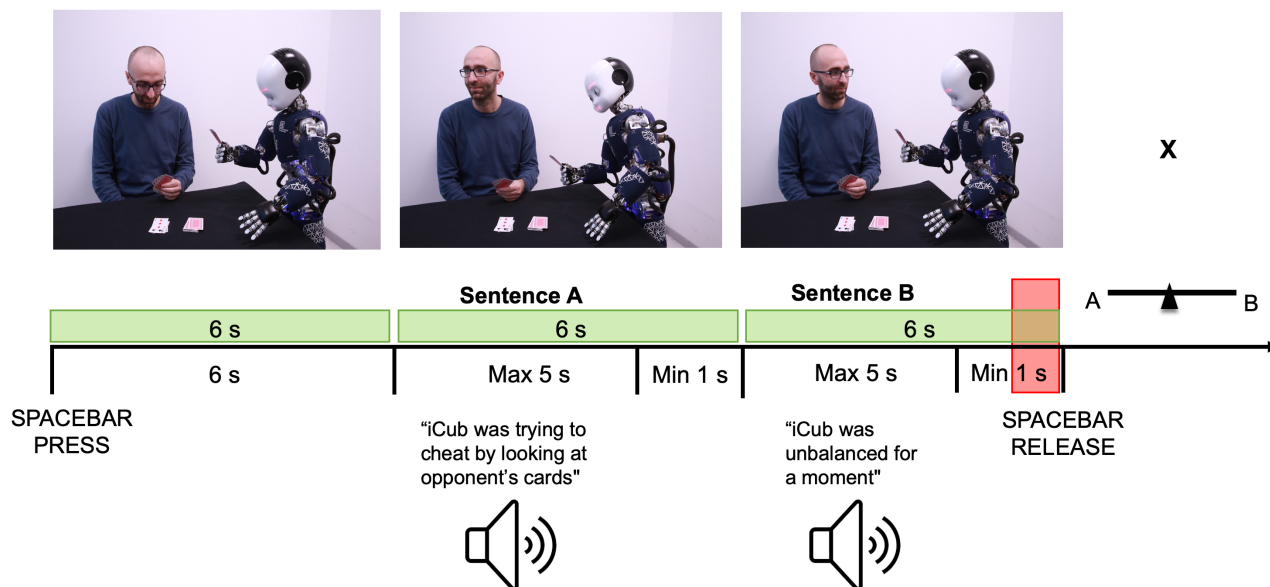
X

Sentence A

Sentence B

6 s

6 s

6 s

A

B

6 s

Max 5 s

Min 1 s

Max 5 s

Min 1 s

SPACEBAR PRESS

“iCub was trying to cheat by looking at opponent’s cards"

“iCub was unbalanced for a moment"

SPACEBAR RELEASE